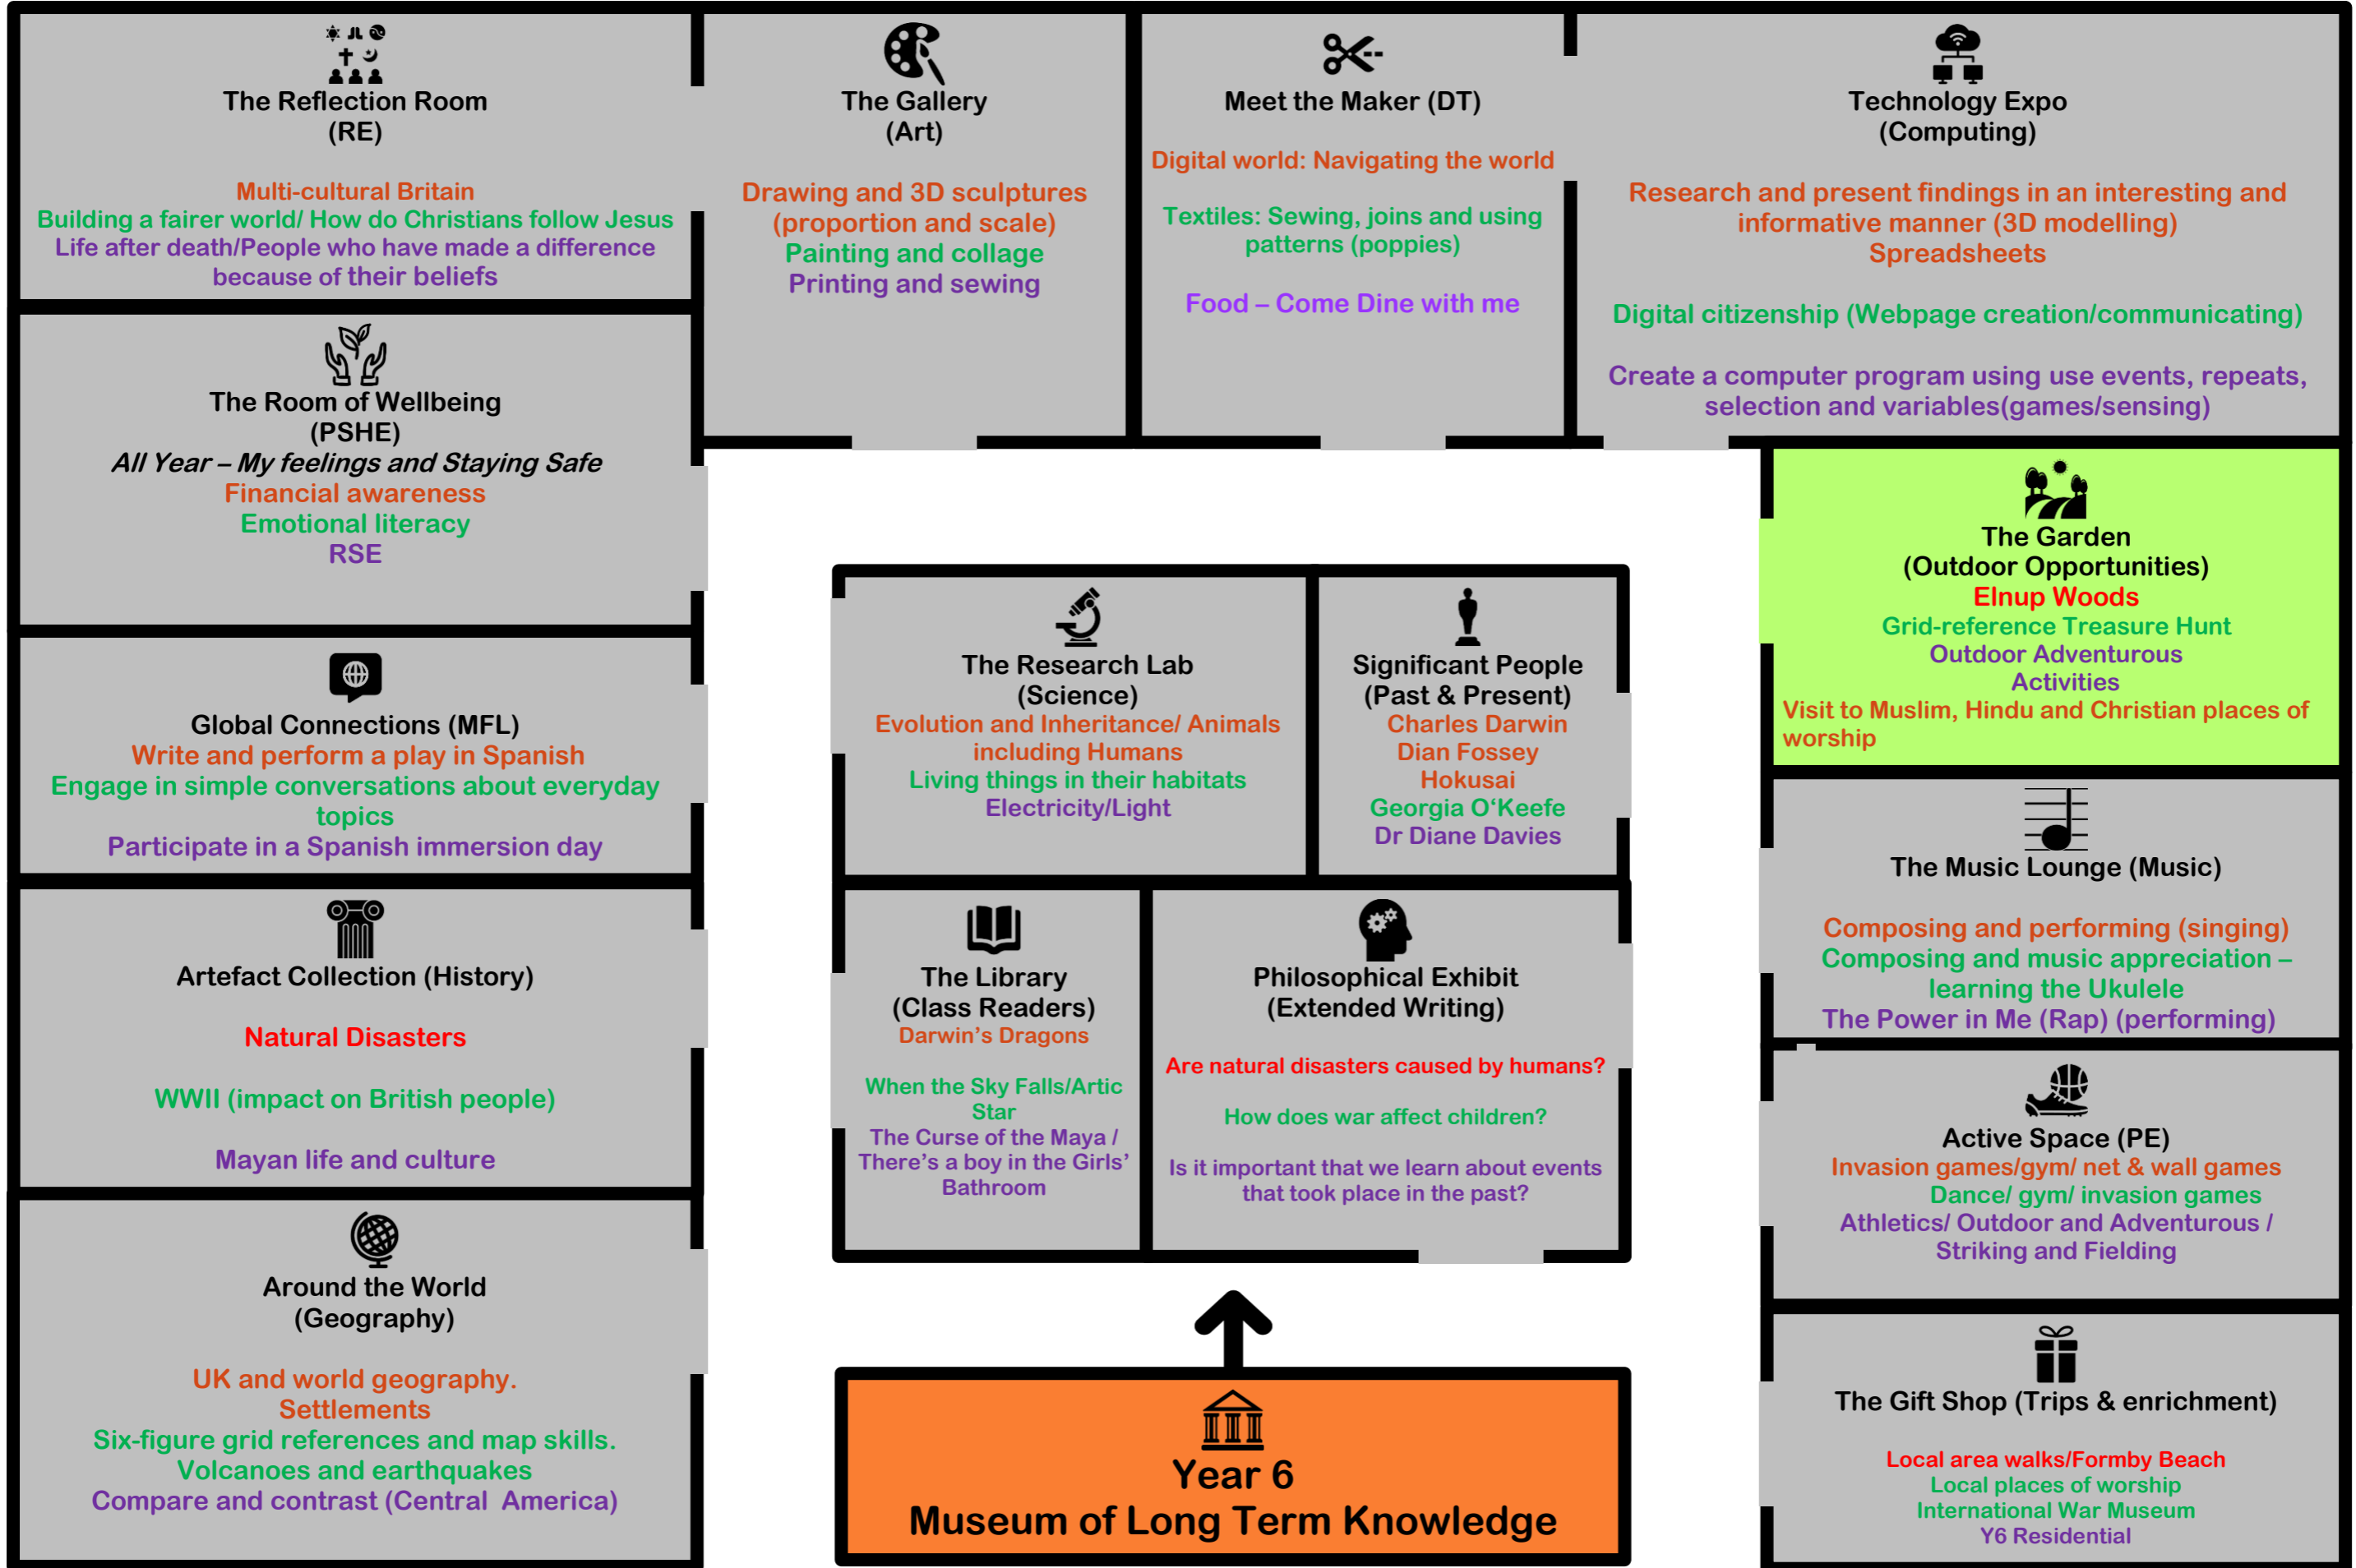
The Reflection Room
(RE)

Multi-cultural Britain
Building a fairer world/ How do Christians follow Jesus
Life after death/People who have made a difference because of their beliefs

The Gallery
(Art)

Drawing and 3D sculptures (proportion and scale)
Painting and collage
Printing and sewing

Meet the Maker (DT)

Digital world: Navigating the world

Textiles: Sewing, joins and using patterns (poppies)

Food – Come Dine with me

Technology Expo
(Computing)

Research and present findings in an interesting and informative manner (3D modelling)
Spreadsheets

Digital citizenship (Webpage creation/communicating)

Create a computer program using use events, repeats, selection and variables(games/sensing)

The Room of Wellbeing
(PSHE)
All Year – My feelings and Staying Safe
Financial awareness
Emotional literacy
RSE

The Garden
(Outdoor Opportunities)
Elnup Woods
Grid-reference Treasure Hunt
Outdoor Adventurous Activities
Visit to Muslim, Hindu and Christian places of worship

The Research Lab
(Science)
Evolution and Inheritance/ Animals including Humans
Living things in their habitats
Electricity/Light

Significant People
(Past & Present)
Charles Darwin
Dian Fossey
Hokusai
Georgia O'Keefe
Dr Diane Davies

Global Connections (MFL)
Write and perform a play in Spanish
Engage in simple conversations about everyday topics
Participate in a Spanish immersion day

The Music Lounge (Music)

Composing and performing (singing)
Composing and music appreciation – learning the Ukulele
The Power in Me (Rap) (performing)

Artefact Collection (History)

Natural Disasters

WWII (impact on British people)

Mayan life and culture

The Library
(Class Readers)
Darwin's Dragons

When the Sky Falls/Artic Star
The Curse of the Maya / There's a boy in the Girls' Bathroom

Philosophical Exhibit
(Extended Writing)

Are natural disasters caused by humans?

How does war affect children?

Is it important that we learn about events that took place in the past?

Active Space (PE)
Invasion games/gym/ net & wall games
Dance/ gym/ invasion games
Athletics/ Outdoor and Adventurous / Striking and Fielding

Around the World
(Geography)

UK and world geography.
Settlements
Six-figure grid references and map skills.
Volcanoes and earthquakes
Compare and contrast (Central America)

Year 6
Museum of Long Term Knowledge

The Gift Shop (Trips & enrichment)

Local area walks/Formby Beach
Local places of worship
International War Museum
Y6 Residential